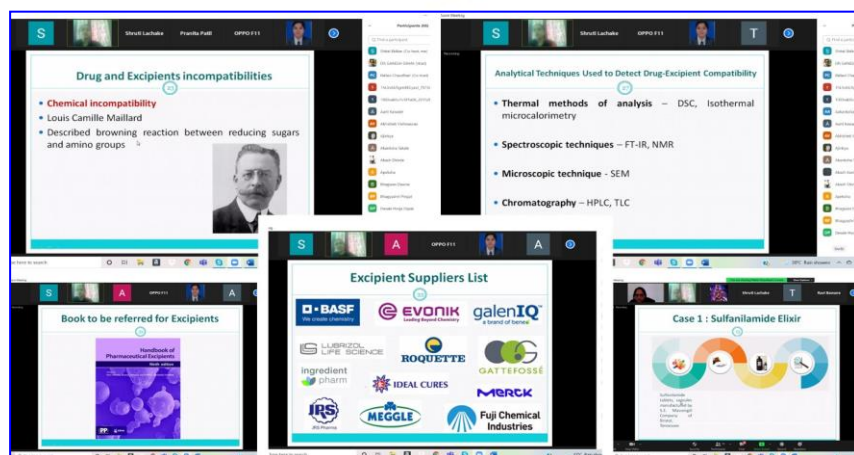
S Shruti Lachake Pranita Patil OPPO F11

Drug and Excipients incompatibilities

• Chemical incompatibility
• Louis Camille Maillard
• Described browning reaction between reducing sugars and amino groups

Participants

S Shruti Lachake T

Analytical Techniques Used to Detect Drug-Excipient Compatibility

• Thermal methods of analysis – DSC, Isothermal microcalorimetry
• Spectroscopic techniques – FT-IR, NMR
• Microscopic technique - SEM
• Chromatography – HPLC, TLC

S A OPPO F11 A

Excipient Suppliers List

BASF We create chemistry
EVONIK Leading Beyond Chemistry
galenIQ a brand of beneo
LUBRIZOL LIFE SCIENCE
ROQUETTE
GATTEFOSSÉ
ingredient pharm
IDEAL CURES
MERCK
JRS Pharma
MEGGLE
Fuji Chemical Industries

S A OPPO F11 A

Book to be referred for Excipients

Handbook of Pharmaceutical Excipients

Shruti Lachake T

Case 1 : Sulfanilamide Elixir

Type here to search